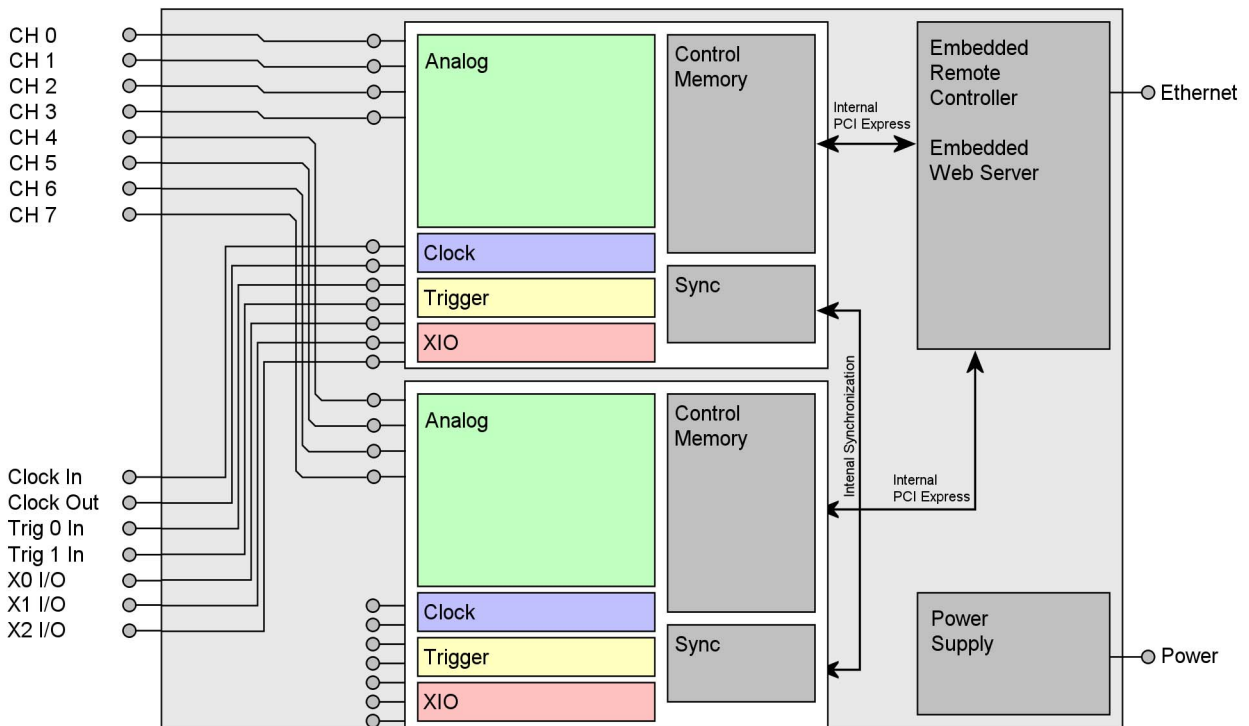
CH 0
CH 1
CH 2
CH 3
CH 4
CH 5
CH 6
CH 7

Analog

Control Memory

Internal PCI Express

Embedded Remote Controller

Embedded Web Server

Ethernet

Clock

Trigger

XIO

Sync

Intenal Synchronization

Analog

Control Memory

Internal PCI Express

Clock In
Clock Out
Trig 0 In
Trig 1 In
X0 I/O
X1 I/O
X2 I/O

Clock

Trigger

XIO

Sync

Power Supply

Power